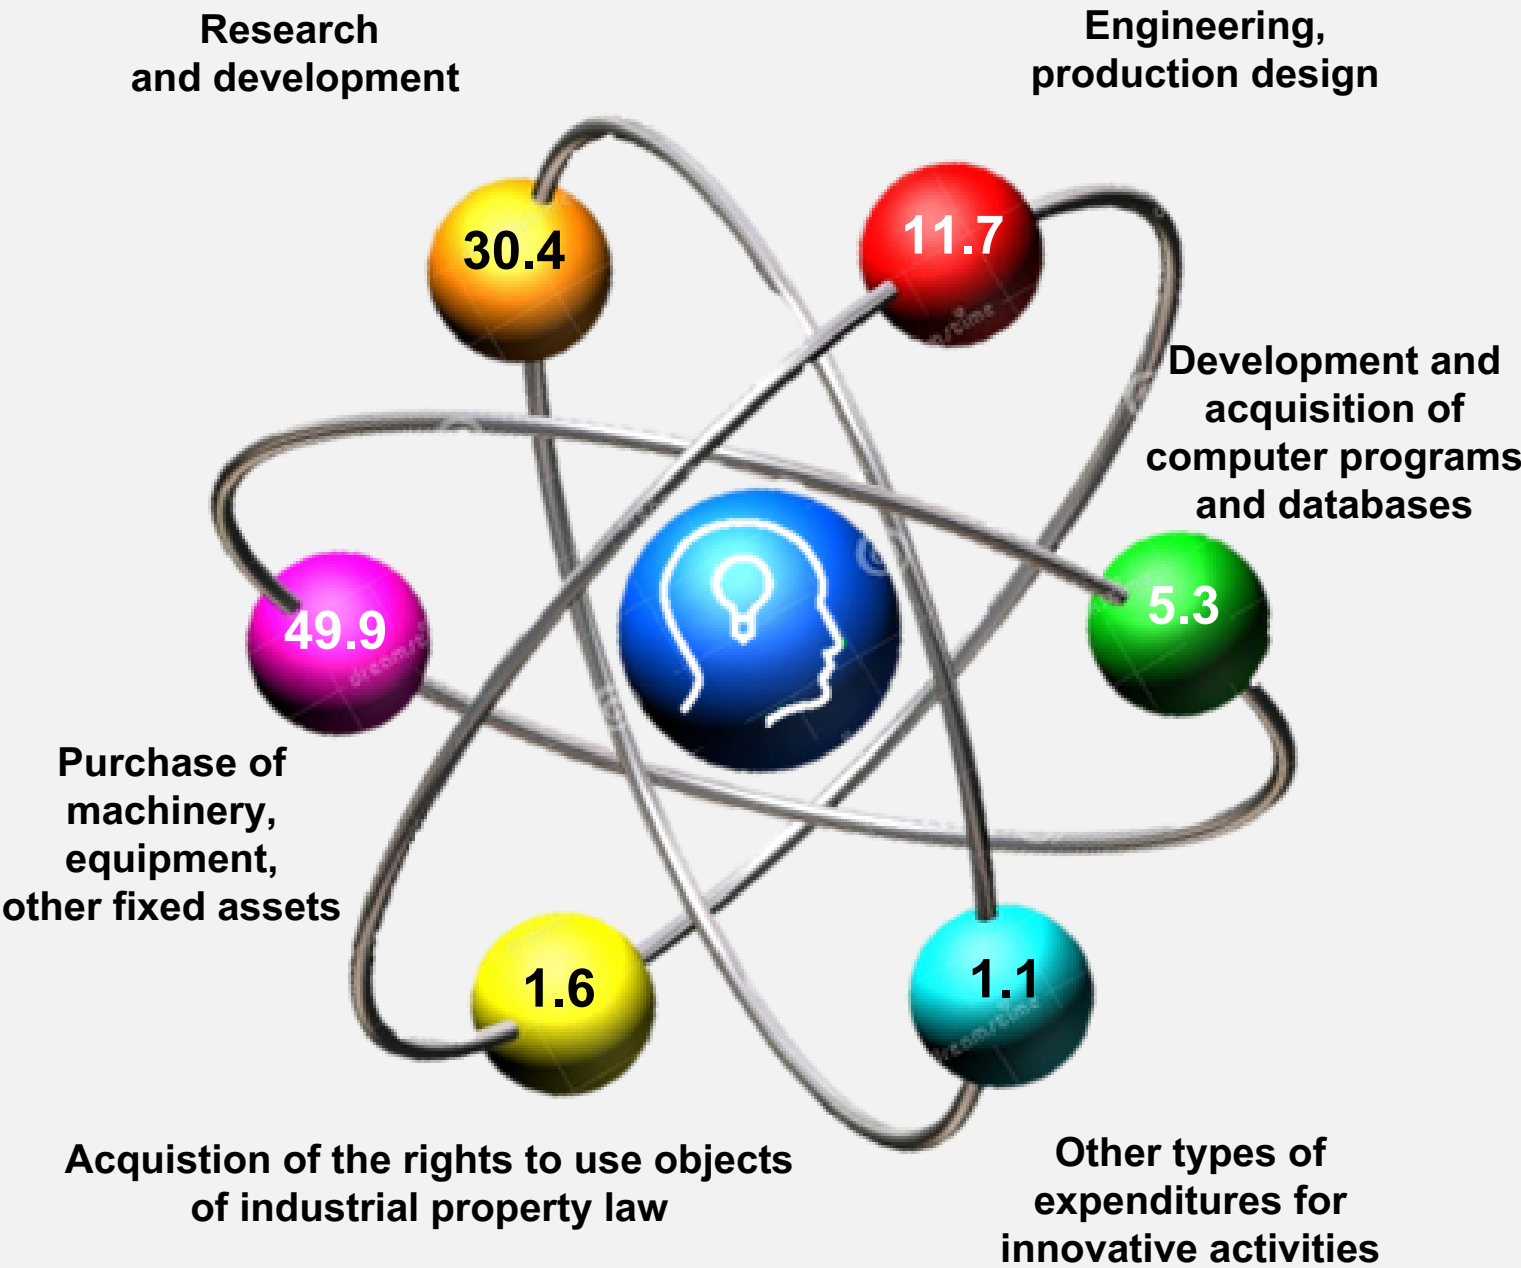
Research and development

30.4

Engineering, production design

11.7

Development and acquisition of computer programs and databases

5.3

49.9

Purchase of machinery, equipment, other fixed assets

1.6

1.1

Acquistion of the rights to use objects of industrial property law

Other types of expenditures for innovative activities